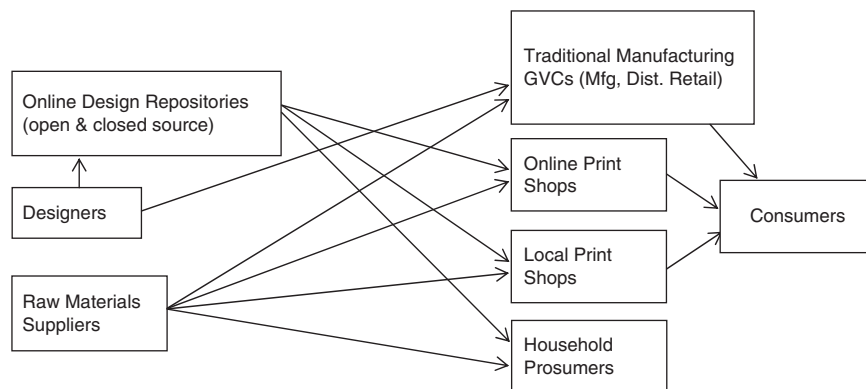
Online Design Repositories (open & closed source)

Designers

Raw Materials Suppliers

Traditional Manufacturing GVCs (Mfg, Dist. Retail)

Online Print Shops

Local Print Shops

Household Prosumers

Consumers